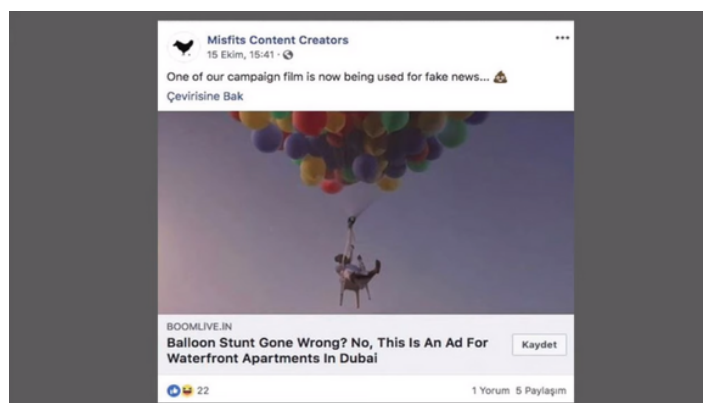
Misfits Content Creators
15 Ekim, 15:41 ·

One of our campaign film is now being used for fake news... 💩

Çevirisine Bak

BOOMLIVE.IN
Balloon Stunt Gone Wrong? No, This Is An Ad For Waterfront Apartments In Dubai

Kaydet

22

1 Yorum 5 Paylaşım